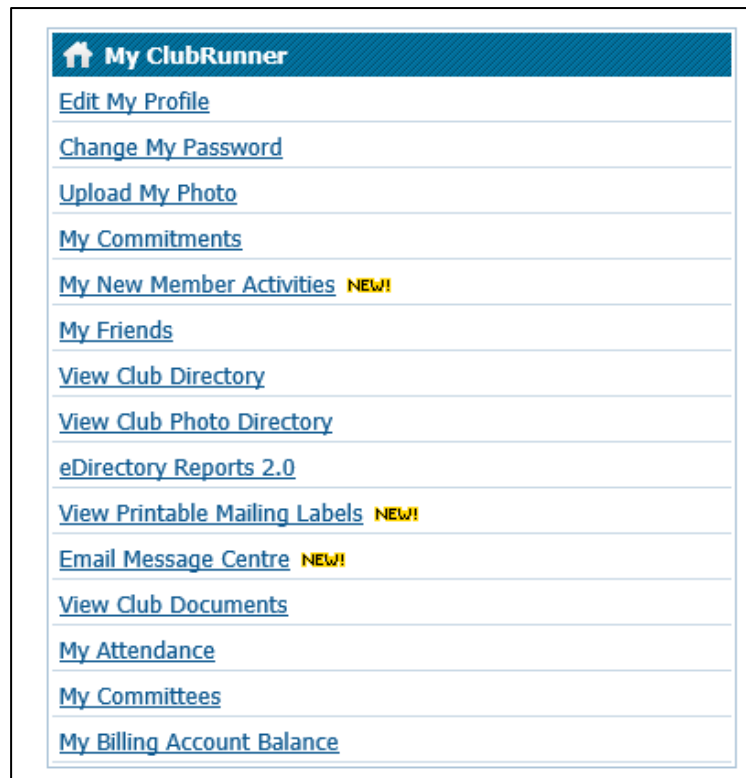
My ClubRunner

Edit My Profile

Change My Password

Upload My Photo

My Commitments

My New Member Activities NEW!

My Friends

View Club Directory

View Club Photo Directory

eDirectory Reports 2.0

View Printable Mailing Labels NEW!

Email Message Centre NEW!

View Club Documents

My Attendance

My Committees

My Billing Account Balance